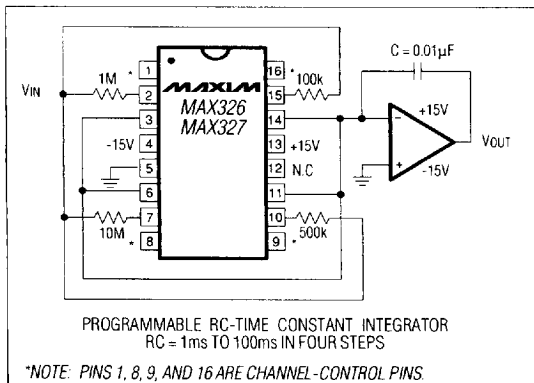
C = 0.01μF

VIN

1M

*

1

2

3

-15V

4

5

6

10M

7

*

8

MAXIM

MAX326
MAX327

16

*

100k

15

14

13

+15V

12

N.C

11

10

500k

9

*

+15V

-

+

-15V

VOUT

PROGRAMMABLE RC-TIME CONSTANT INTEGRATOR
RC = 1ms TO 100ms IN FOUR STEPS

*NOTE: PINS 1, 8, 9, AND 16 ARE CHANNEL-CONTROL PINS.